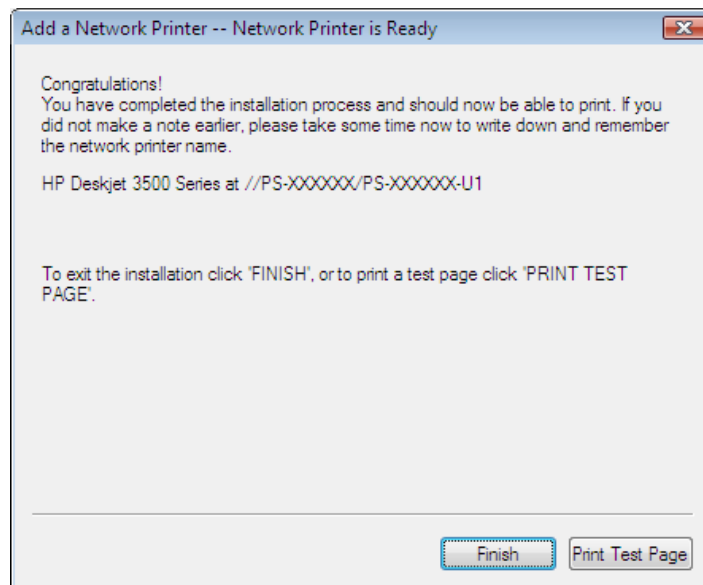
Add a Network Printer -- Network Printer is Ready

Congratulations!
You have completed the installation process and should now be able to print. If you did not make a note earlier, please take some time now to write down and remember the network printer name.

HP Deskjet 3500 Series at //PS-XXXXXX/PS-XXXXXX-U1

To exit the installation click 'FINISH', or to print a test page click 'PRINT TEST PAGE'.

Finish
Print Test Page